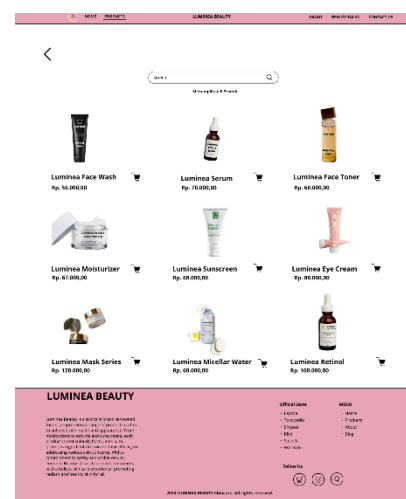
HOME PRODUCTS

LUMINEA BEAUTY

ABOUT BENEFIT REVIEWS CONTACT US

Search

Menampilkan 9 Produk

Luminea Face Wash
Rp. 55.000,00

Luminea Serum
Rp. 70.000,00

Luminea Face Toner
Rp. 60.000,00

Luminea Moisturizer
Rp. 67.000,00

Luminea Sunscreen
Rp. 68.000,00

Luminea Eye Cream
Rp. 80.000,00

Luminea Mask Series
Rp. 120.000,00

Luminea Micellar Water
Rp. 60.000,00

Luminea Retinol
Rp. 100.000,00

LUMINEA BEAUTY

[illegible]

Official Store
• Lazada
• Tokopedia
• Shopee
• Blibli
• Zalora
• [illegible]

MENU
• Home
• Products
• About
• Blog

Follow Us

2024 LUMINEA BEAUTY Skincare. All rights reserved.